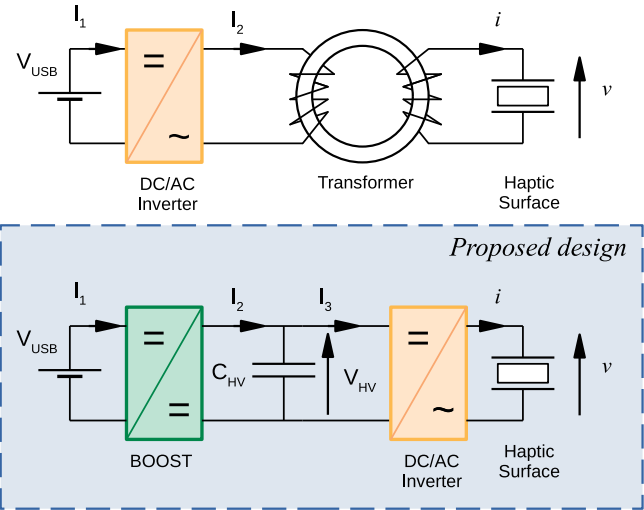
$I_1$

$I_2$

$i$

$V_{USB}$

=

~

$v$

DC/AC Inverter

Transformer

Haptic Surface

Proposed design

$I_1$

$I_2$

$I_3$

$i$

$V_{USB}$

=

=

$C_{HV}$

$V_{HV}$

=

~

$v$

BOOST

DC/AC Inverter

Haptic Surface